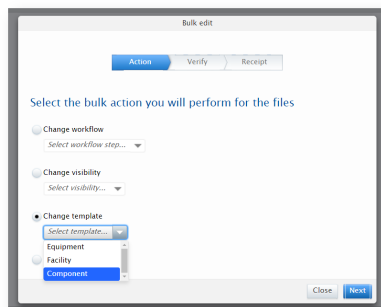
Bulk edit

Action
Verify
Receipt

Select the bulk action you will perform for the files

Change workflow
Select workflow step...

Change visibility
Select visibility...

Change template
Select template...
Equipment
Facility
Component

Close
Next